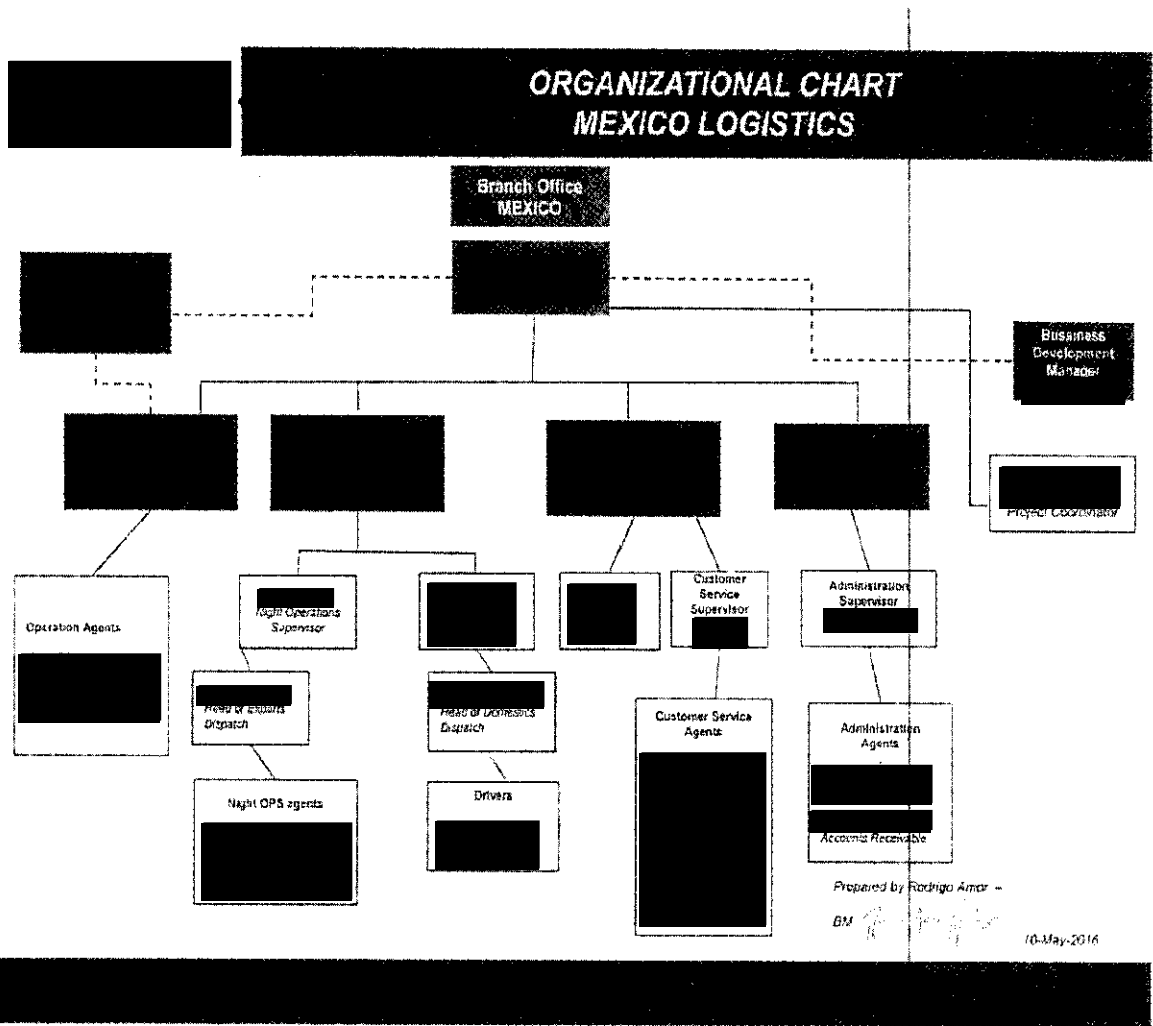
ORGANIZATIONAL CHART
MEXICO LOGISTICS

Branch Office
MEXICO

Business Development Manager

Project Coordinator

Operation Agents

Night Operations Supervisor

Head of Exports Dispatch

Night OPS agents

Head of Domestics Dispatch

Drivers

Customer Service Supervisor

Customer Service Agents

Administration Supervisor

Administration Agents

Accounts Receivable

Prepared by Rodrigo Amor –

BM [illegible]

10-May-2016